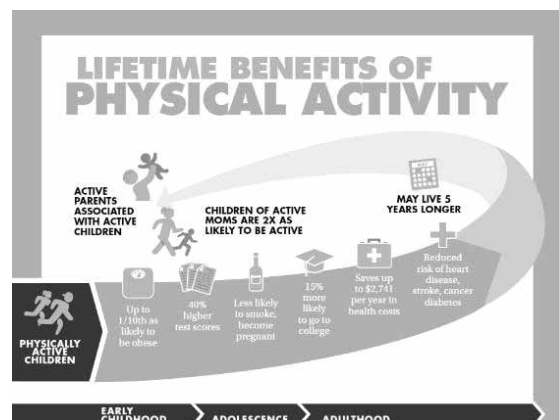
LIFETIME BENEFITS OF PHYSICAL ACTIVITY

ACTIVE PARENTS ASSOCIATED WITH ACTIVE CHILDREN

CHILDREN OF ACTIVE MOMS ARE 2X AS LIKELY TO BE ACTIVE

MAY LIVE 5 YEARS LONGER

PHYSICALLY ACTIVE CHILDREN

Up to 1/10th as likely to be obese

40% higher test scores

Less likely to smoke, become pregnant

15% more likely to go to college

Saves up to $2,741 per year in health costs

Reduced risk of heart disease, stroke, cancer diabetes

EARLY CHILDHOOD

ADOLESCENCE

ADULTHOOD